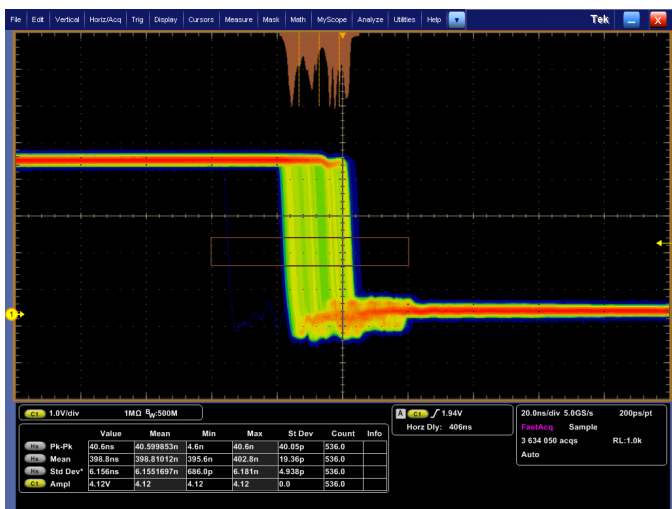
File | Edit | Vertical | Horiz/Acq | Trig | Display | Cursors | Measure | Mask | Math | MyScope | Analyze | Utilities | Help

Tek

1

C1 1.0V/div 1MΩ $B_W$:500M

| | Value | Mean | Min | Max | St Dev | Count | Info |
|---|---|---|---|---|---|---|---|
| His Pk-Pk | 40.6ns | 40.599853n | 4.6n | 40.6n | 40.05p | 536.0 | |
| His Mean | 398.8ns | 398.81012n | 395.6n | 402.8n | 19.36p | 536.0 | |
| His Std Dev* | 6.156ns | 6.1551697n | 686.0p | 6.181n | 4.938p | 536.0 | |
| C1 Ampl | 4.12V | 4.12 | 4.12 | 4.12 | 0.0 | 536.0 | |

A C1 ∫ 1.94V
Horz Dly: 406ns

20.0ns/div 5.0GS/s 200ps/pt
FastAcq Sample
3 634 050 acqs RL:1.0k
Auto